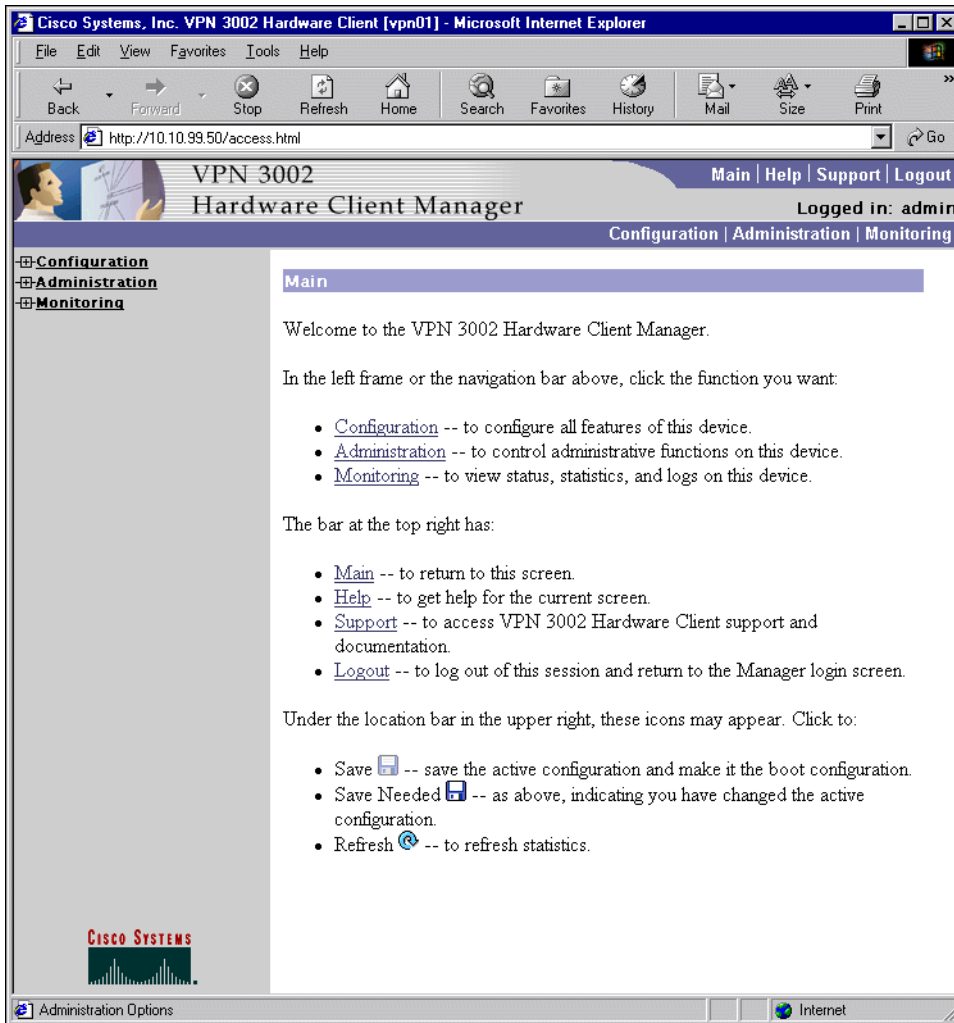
Cisco Systems, Inc. VPN 3002 Hardware Client [vpn01] - Microsoft Internet Explorer

File Edit View Favorites Tools Help

Back Forward Stop Refresh Home Search Favorites History Mail Size Print

Address http://10.10.99.50/access.html Go

VPN 3002
Hardware Client Manager

Main | Help | Support | Logout

Logged in: admin

Configuration | Administration | Monitoring

Configuration
Administration
Monitoring

Main

Welcome to the VPN 3002 Hardware Client Manager.

In the left frame or the navigation bar above, click the function you want:

- Configuration -- to configure all features of this device.
- Administration -- to control administrative functions on this device.
- Monitoring -- to view status, statistics, and logs on this device.

The bar at the top right has:

- Main -- to return to this screen.
- Help -- to get help for the current screen.
- Support -- to access VPN 3002 Hardware Client support and documentation.
- Logout -- to log out of this session and return to the Manager login screen.

Under the location bar in the upper right, these icons may appear. Click to:

- Save -- save the active configuration and make it the boot configuration.
- Save Needed -- as above, indicating you have changed the active configuration.
- Refresh -- to refresh statistics.

Cisco Systems

Administration Options

Internet